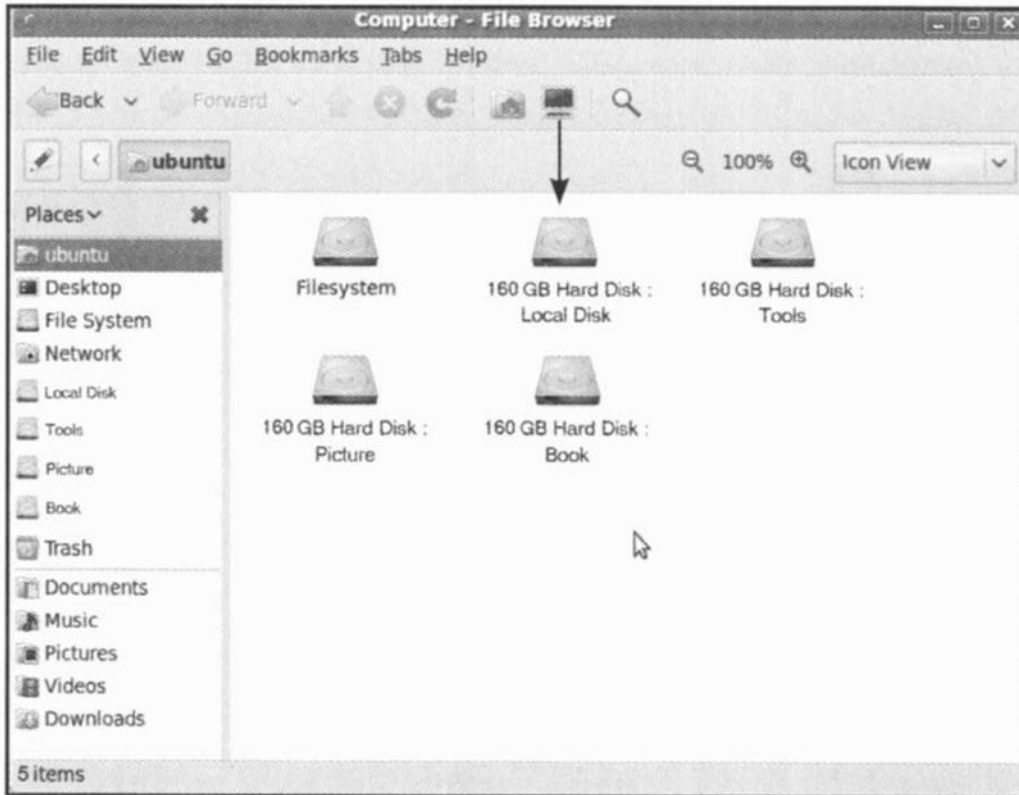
Computer - File Browser

File Edit View Go Bookmarks Tabs Help

Back Forward

ubuntu

100% Icon View

Places

ubuntu
Desktop
File System
Network
Local Disk
Tools
Picture
Book
Trash
Documents
Music
Pictures
Videos
Downloads

Filesystem

160 GB Hard Disk : Local Disk

160 GB Hard Disk : Tools

160 GB Hard Disk : Picture

160 GB Hard Disk : Book

5 items